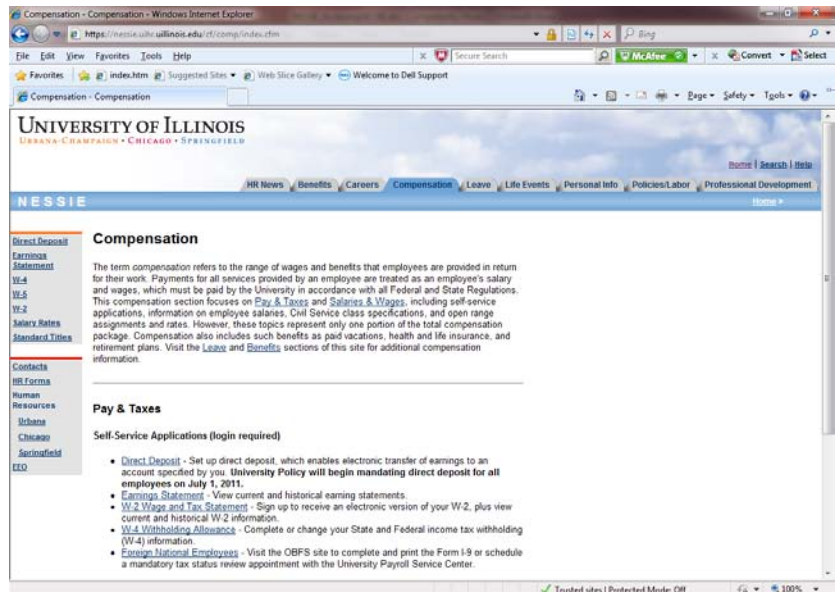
Compensation - Compensation - Windows Internet Explorer

https://nessie.uihr.uillinois.edu/cf/comp/index.cfm

Bing

File Edit View Favorites Tools Help

Secure Search

McAfee

Convert Select

Favorites index.htm Suggested Sites Web Slice Gallery Welcome to Dell Support

Compensation - Compensation

Page Safety Tools

UNIVERSITY OF ILLINOIS
URBANA-CHAMPAIGN • CHICAGO • SPRINGFIELD

Home | Search | Help

HR News Benefits Careers Compensation Leave Life Events Personal Info Policies/Labor Professional Development

NESSIE

Home

Direct Deposit
Earnings Statement
W-4
W-5
W-2
Salary Rates
Standard Titles

Contacts
HR Forms
Human Resources
Urbana
Chicago
Springfield
EEO

Compensation

The term compensation refers to the range of wages and benefits that employees are provided in return for their work. Payments for all services provided by an employee are treated as an employee's salary and wages, which must be paid by the University in accordance with all Federal and State Regulations. This compensation section focuses on Pay & Taxes and Salaries & Wages, including self-service applications, information on employee salaries, Civil Service class specifications, and open range assignments and rates. However, these topics represent only one portion of the total compensation package. Compensation also includes such benefits as paid vacations, health and life insurance, and retirement plans. Visit the Leave and Benefits sections of this site for additional compensation information.

Pay & Taxes

Self-Service Applications (login required)

• Direct Deposit - Set up direct deposit, which enables electronic transfer of earnings to an account specified by you. University Policy will begin mandating direct deposit for all employees on July 1, 2011.
• Earnings Statement - View current and historical earning statements.
• W-2 Wage and Tax Statement - Sign up to receive an electronic version of your W-2, plus view current and historical W-2 information.
• W-4 Withholding Allowance - Complete or change your State and Federal income tax withholding (W-4) information.
• Foreign National Employees - Visit the OBFS site to complete and print the Form I-9 or schedule a mandatory tax status review appointment with the University Payroll Service Center.

Trusted sites | Protected Mode: Off

100%